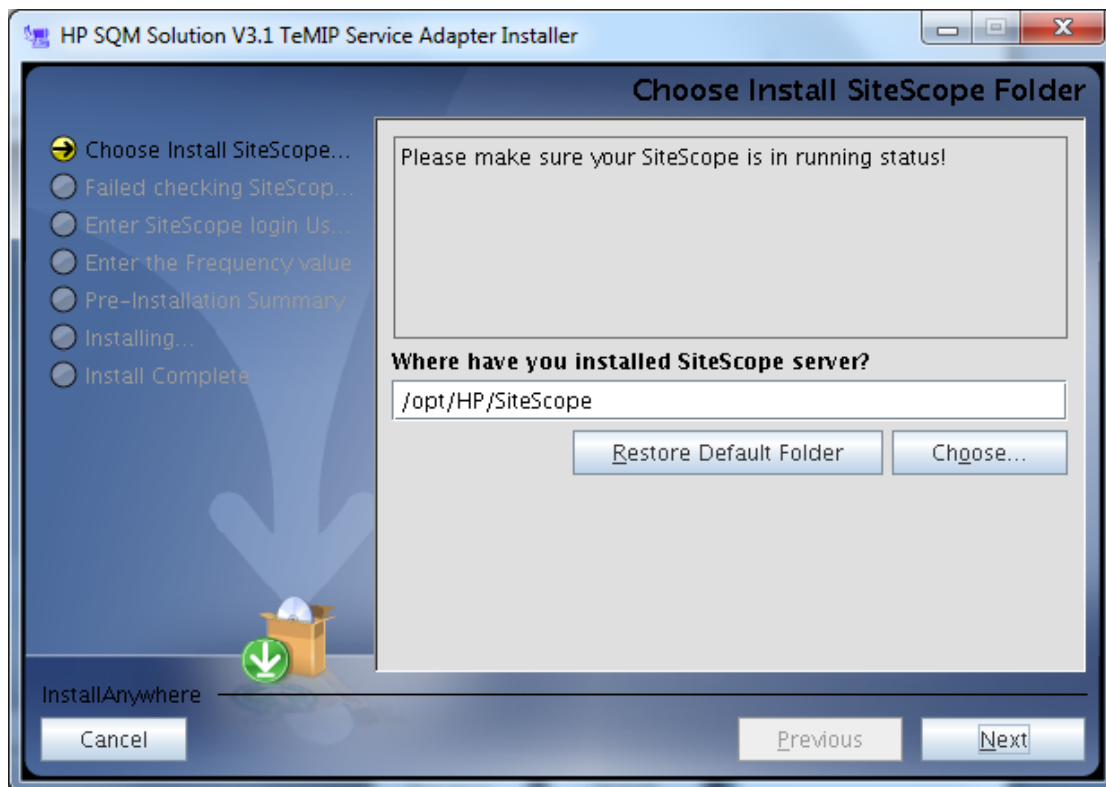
HP SQM Solution V3.1 TeMIP Service Adapter Installer

Choose Install SiteScope Folder

Choose Install SiteScope...
Failed checking SiteScop...
Enter SiteScope login Us...
Enter the Frequency value
Pre-Installation Summary
Installing...
Install Complete

Please make sure your SiteScope is in running status!

Where have you installed SiteScope server?

/opt/HP/SiteScope

Restore Default Folder
Choose...

InstallAnywhere

Cancel
Previous
Next